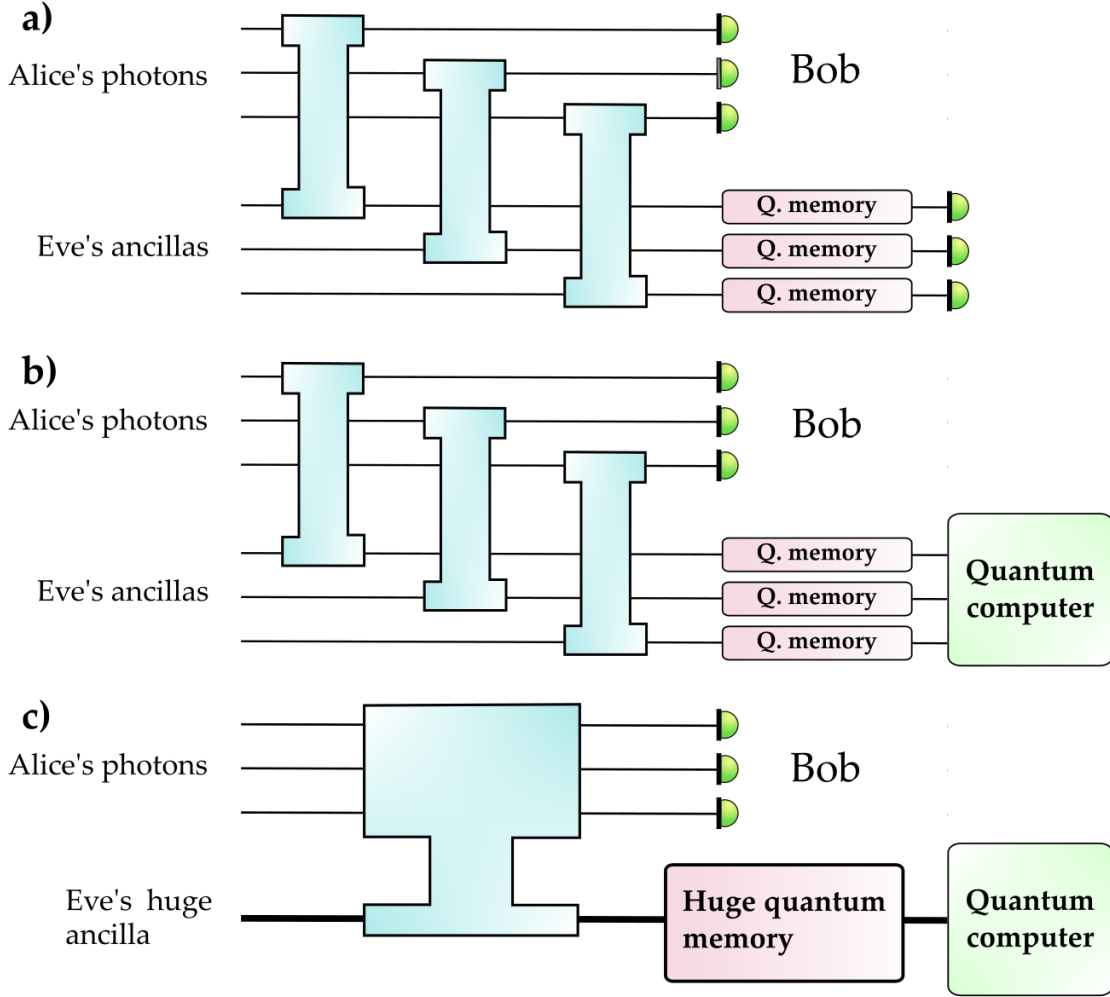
a)

Alice's photons

Bob

Eve's ancillas

Q. memory

Q. memory

Q. memory

b)

Alice's photons

Bob

Eve's ancillas

Q. memory

Q. memory

Q. memory

Quantum computer

c)

Alice's photons

Bob

Eve's huge ancilla

Huge quantum memory

Quantum computer